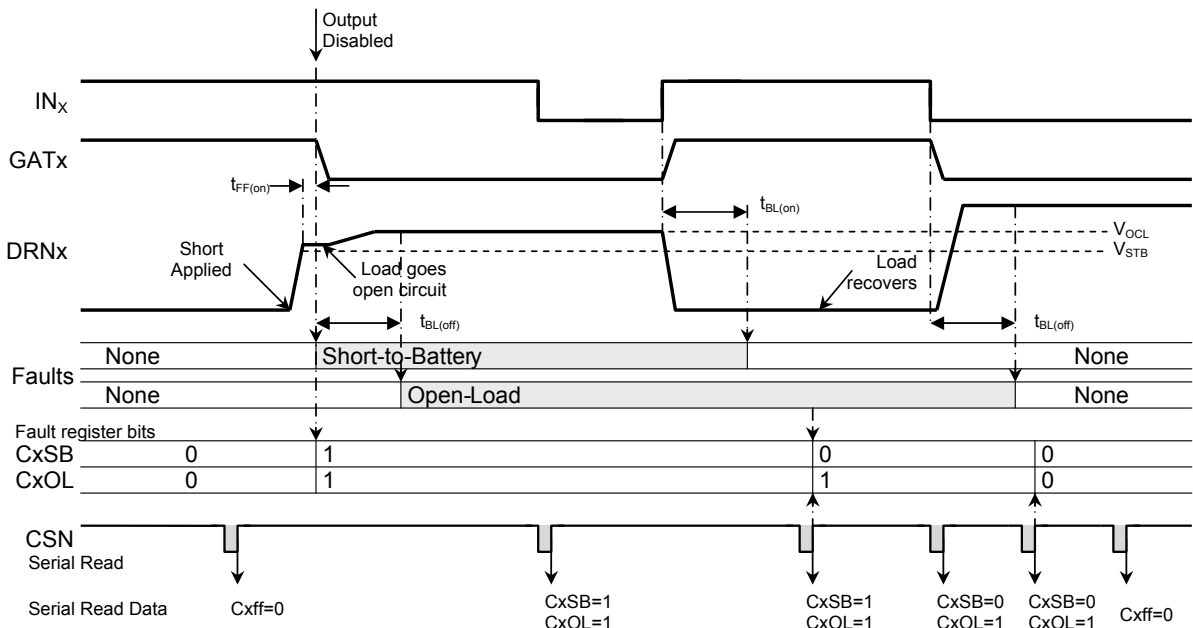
Output Disabled

$IN_X$

GATx

$t_{FF(on)}$

$t_{BL(on)}$

DRNx

Short Applied

Load goes open circuit

Load recovers

$V_{OCL}$

$V_{STB}$

$t_{BL(off)}$

$t_{BL(off)}$

Faults

None

Short-to-Battery

None

None

Open-Load

None

Fault register bits

| CxSB | 0 | 1 | 0 | 0 |
|---|---|---|---|---|
| CxOL | 0 | 1 | 1 | 0 |

CSN

Serial Read

Serial Read Data

Cxff=0

CxSB=1 CxOL=1

CxSB=1 CxOL=1

CxSB=0 CxOL=1

CxSB=0 CxOL=1

Cxff=0